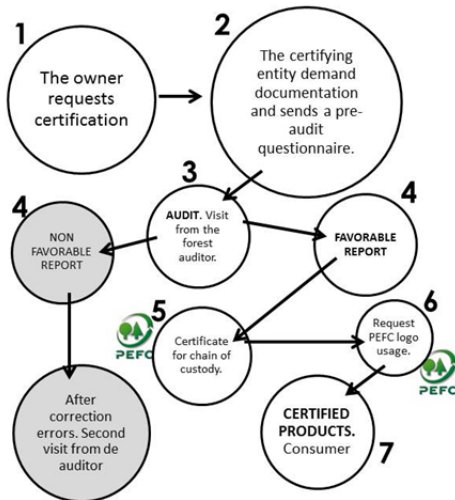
1

The owner requests certification

2

The certifying entity demand documentation and sends a pre-audit questionnaire.

3

AUDIT. Visit from the forest auditor.

4

NON FAVORABLE REPORT

4

FAVORABLE REPORT

PEFC

5

Certificate for chain of custody.

6

Request PEFC logo usage.

PEFC

After correction errors. Second visit from de auditor

CERTIFIED PRODUCTS. Consumer

7